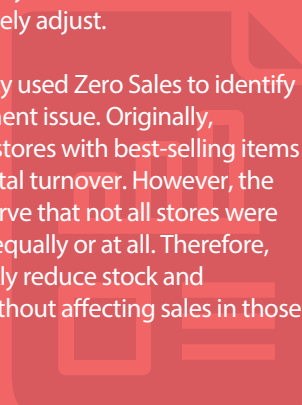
ely adjust.

y used Zero Sales to identify
ment issue. Originally,
stores with best-selling items
tal turnover. However, the
rve that not all stores were
equally or at all. Therefore,
ly reduce stock and
thout affecting sales in those